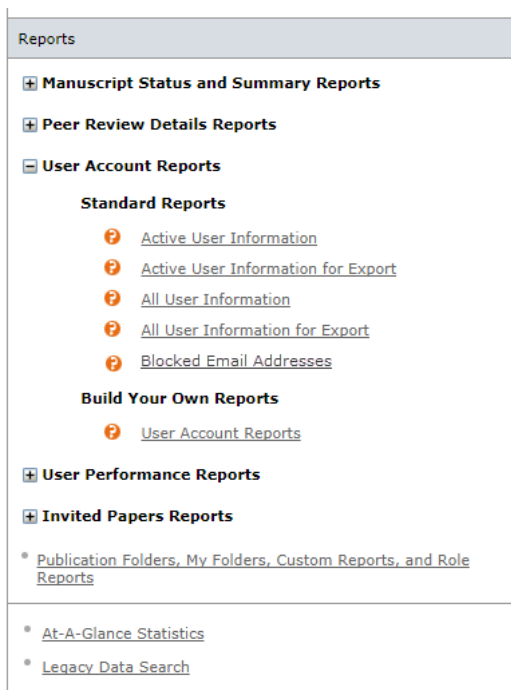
Reports

Manuscript Status and Summary Reports

Peer Review Details Reports

User Account Reports

Standard Reports

Active User Information

Active User Information for Export

All User Information

All User Information for Export

Blocked Email Addresses

Build Your Own Reports

User Account Reports

User Performance Reports

Invited Papers Reports

Publication Folders, My Folders, Custom Reports, and Role Reports

At-A-Glance Statistics

Legacy Data Search